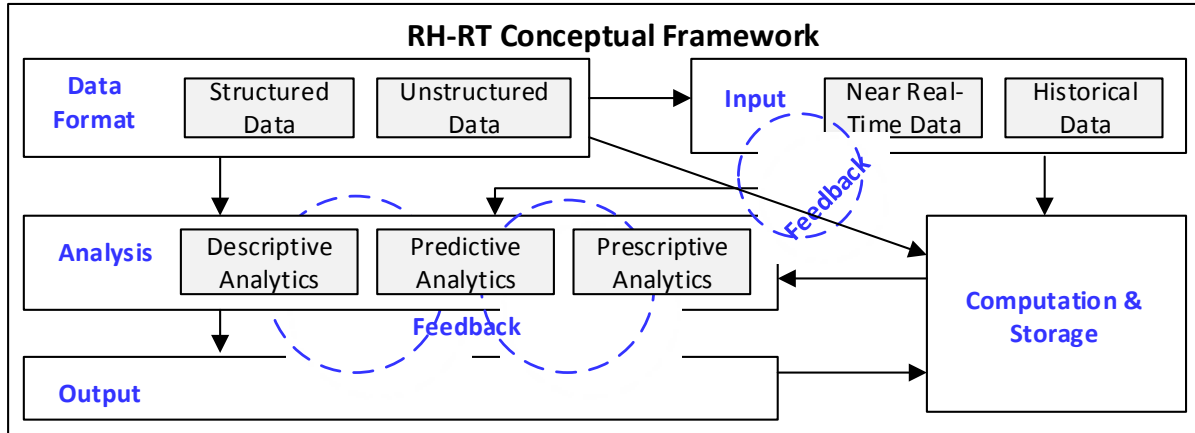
RH-RT Conceptual Framework

Data Format

Structured Data

Unstructured Data

Input

Near Real-Time Data

Historical Data

Feedback

Analysis

Descriptive Analytics

Predictive Analytics

Prescriptive Analytics

Feedback

Computation & Storage

Output